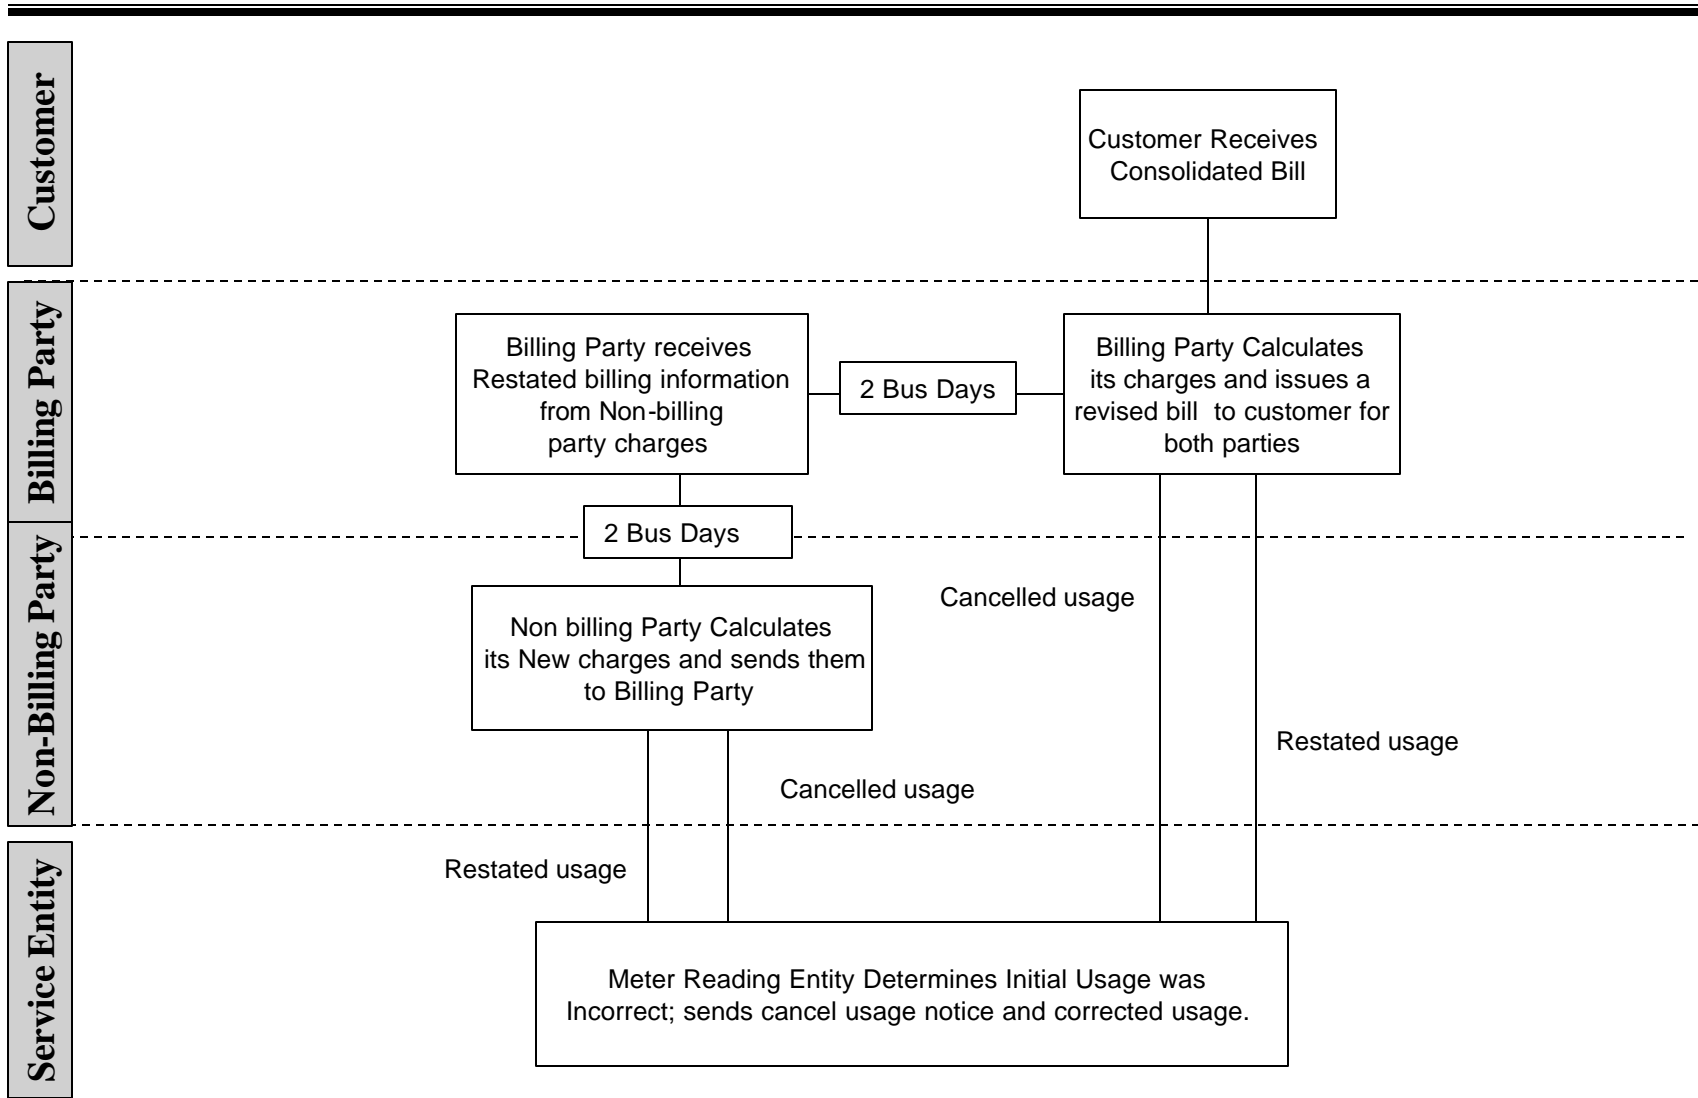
Customer

Customer Receives Consolidated Bill

Billing Party

Billing Party receives Restated billing information from Non-billing party charges

2 Bus Days

Billing Party Calculates its charges and issues a revised bill to customer for both parties

Non-Billing Party

2 Bus Days

Non billing Party Calculates its New charges and sends them to Billing Party

Cancelled usage

Restated usage

Cancelled usage

Service Entity

Restated usage

Meter Reading Entity Determines Initial Usage was Incorrect; sends cancel usage notice and corrected usage.